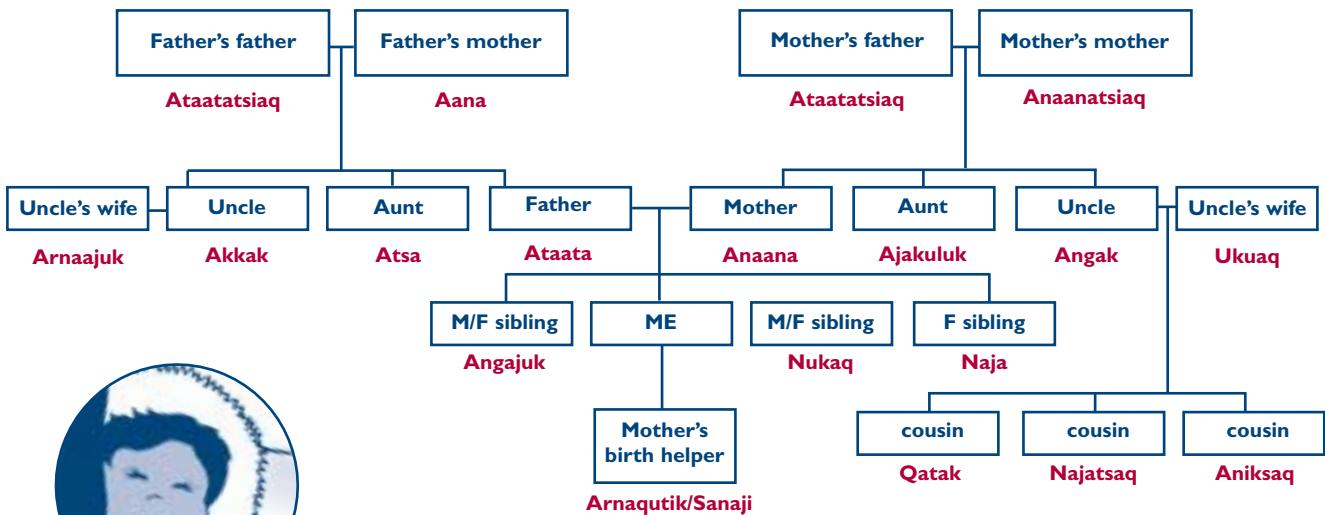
Father's father
Ataatatsiaq

Father's mother
Aana

Mother's father
Ataatatsiaq

Mother's mother
Anaanatsiaq

Uncle's wife
Arnaajuk

Uncle
Akkak

Aunt
Atsa

Father
Ataata

Mother
Anaana

Aunt
Ajakuluk

Uncle
Angak

Uncle's wife
Ukuaq

M/F sibling
Angajuk

ME

M/F sibling
Nukaq

F sibling
Naja

Mother's birth helper
Arnaqutik/Sanaji

cousin
Qatak

cousin
Najatsaq

cousin
Aniksaq